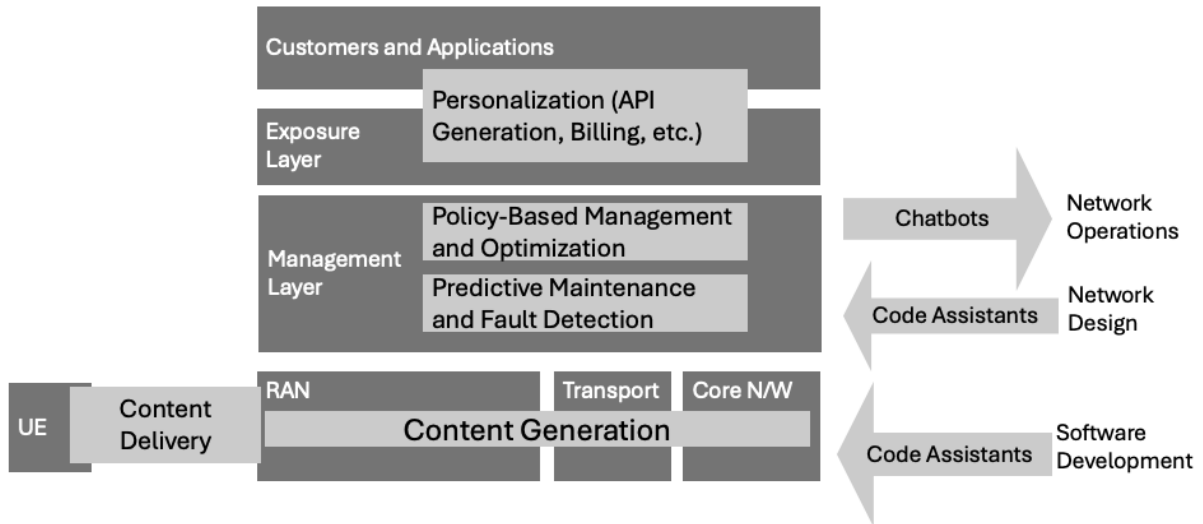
Customers and Applications

Personalization (API Generation, Billing, etc.)

Exposure Layer

Policy-Based Management and Optimization

Management Layer

Predictive Maintenance and Fault Detection

Chatbots

Network Operations

Code Assistants

Network Design

UE

Content Delivery

RAN

Transport

Core N/W

Content Generation

Code Assistants

Software Development